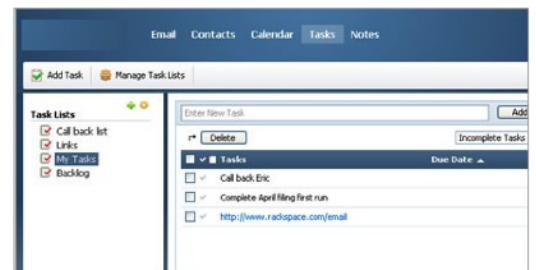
Email Contacts Calendar Tasks Notes

Add Task Manage Task Lists

Task Lists

Call back list
Links
My Tasks
Backlog

Enter New Task
Add
Delete
Incomplete Tasks

Tasks
Due Date ▲

Call back Eric
Complete April filing first run
http://www.rackspace.com/email